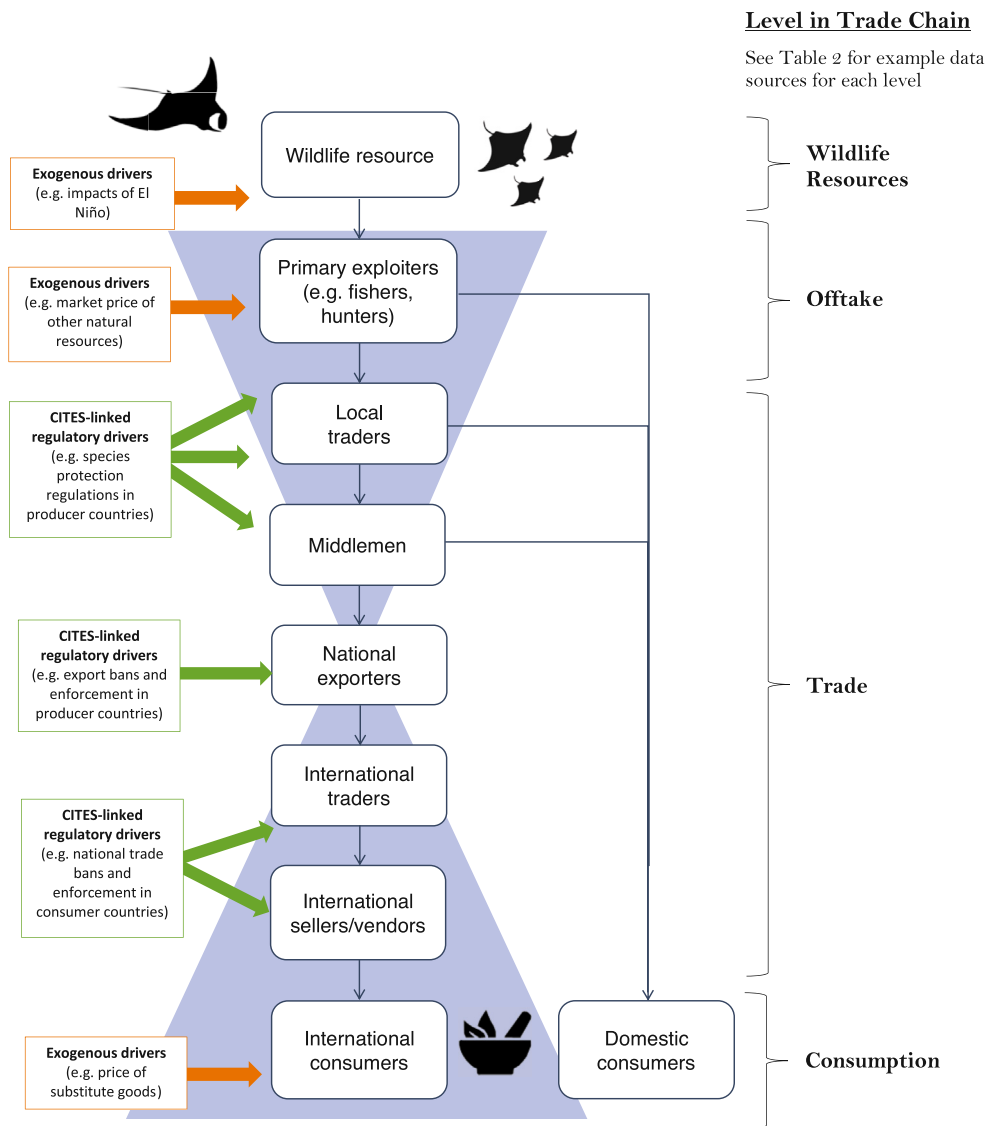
Level in Trade Chain

See Table 2 for example data sources for each level

Exogenous drivers (e.g. impacts of El Niño)

Wildlife resource

Wildlife Resources

Exogenous drivers (e.g. market price of other natural resources)

Primary exploiters (e.g. fishers, hunters)

Offtake

CITES-linked regulatory drivers (e.g. species protection regulations in producer countries)

Local traders

Middlemen

CITES-linked regulatory drivers (e.g. export bans and enforcement in producer countries)

National exporters

Trade

International traders

CITES-linked regulatory drivers (e.g. national trade bans and enforcement in consumer countries)

International sellers/vendors

Exogenous drivers (e.g. price of substitute goods)

International consumers

Domestic consumers

Consumption